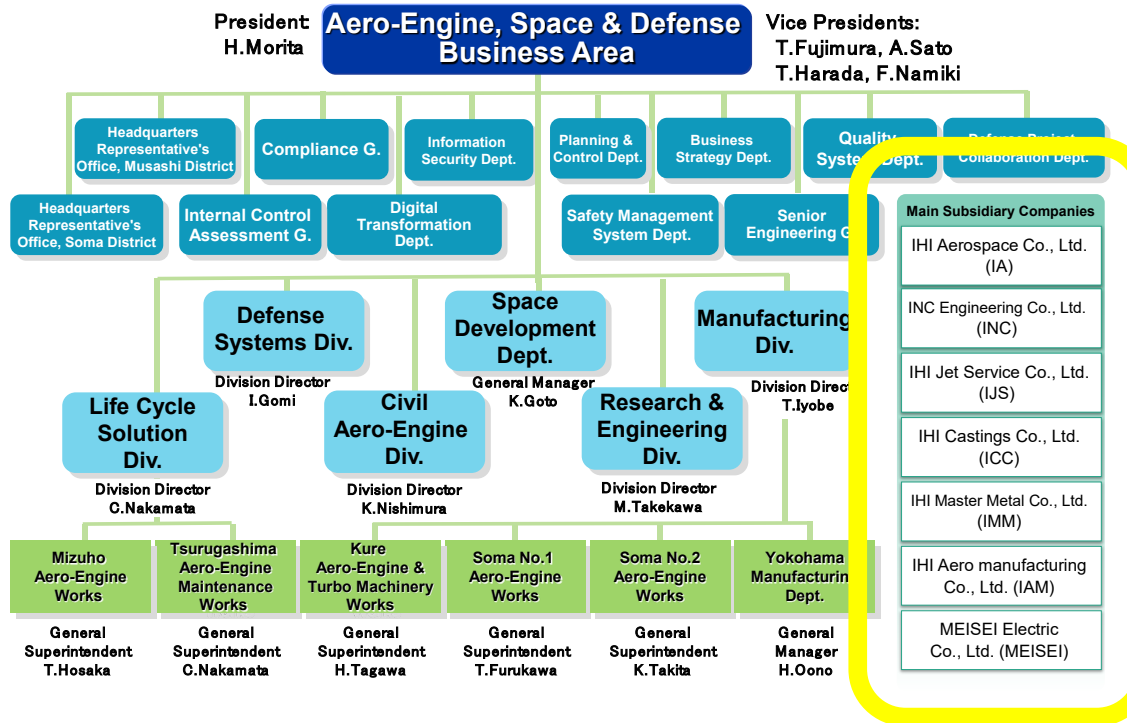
President
H.Morita

Aero-Engine, Space & Defense Business Area

Vice Presidents:
T.Fujimura, A.Sato
T.Harada, F.Namiki

Headquarters Representative's Office, Musashi District

Compliance G.

Information Security Dept.

Planning & Control Dept.

Business Strategy Dept.

Quality System Dept.

Defense Project Collaboration Dept.

Headquarters Representative's Office, Soma District

Internal Control Assessment G.

Digital Transformation Dept.

Safety Management System Dept.

Senior Engineering G

Main Subsidiary Companies

IHI Aerospace Co., Ltd. (IA)

INC Engineering Co., Ltd. (INC)

IHI Jet Service Co., Ltd. (IJS)

IHI Castings Co., Ltd. (ICC)

IHI Master Metal Co., Ltd. (IMM)

IHI Aero manufacturing Co., Ltd. (IAM)

MEISEI Electric Co., Ltd. (MEISEI)

Defense Systems Div.
Division Director
I.Gomi

Space Development Dept.
General Manager
K.Goto

Manufacturing Div.
Division Direct
T.Iyobe

Life Cycle Solution Div.
Division Director
C.Nakamata

Civil Aero-Engine Div.
Division Director
K.Nishimura

Research & Engineering Div.
Division Director
M.Takekawa

Mizuho Aero-Engine Works
General Superintendent
T.Hosaka

Tsurugashima Aero-Engine Maintenance Works
General Superintendent
C.Nakamata

Kure Aero-Engine & Turbo Machinery Works
General Superintendent
H.Tagawa

Soma No.1 Aero-Engine Works
General Superintendent
T.Furukawa

Soma No.2 Aero-Engine Works
General Superintendent
K.Takita

Yokohama Manufacturin Dept.
General Manager
H.Oono